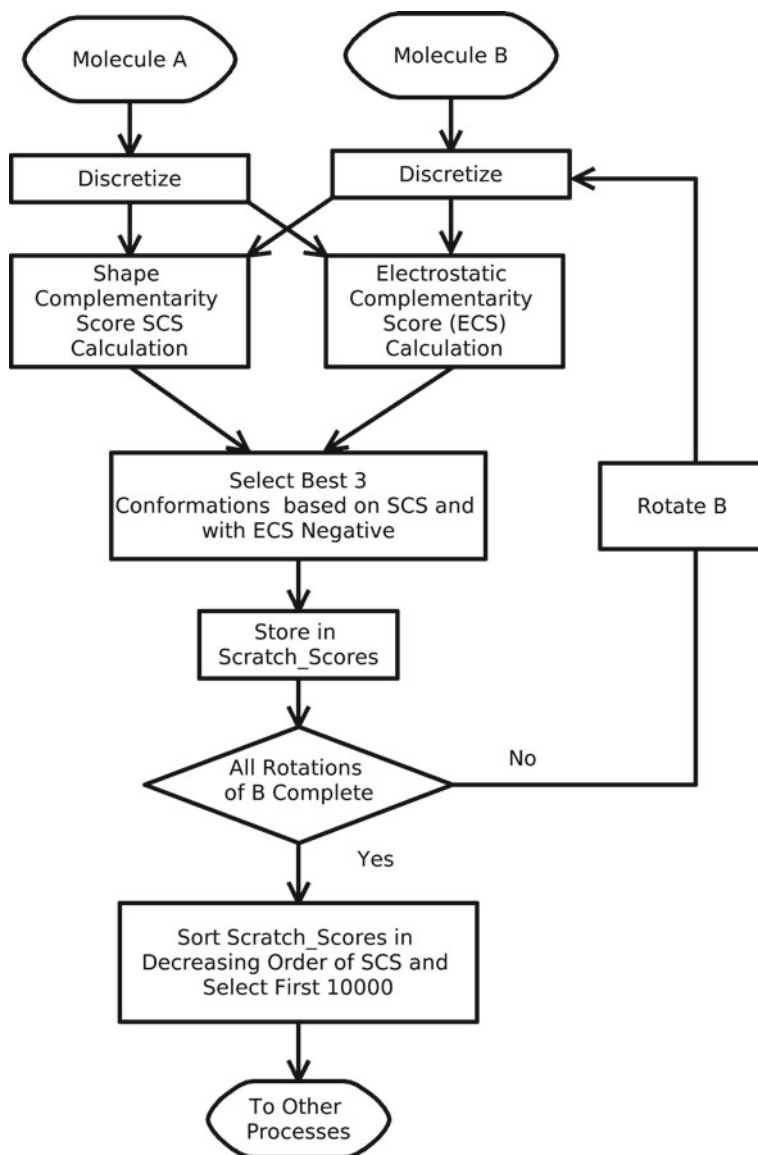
Molecule A

Molecule B

Discretize

Discretize

Shape Complementarity Score SCS Calculation

Electrostatic Complementarity Score (ECS) Calculation

Select Best 3 Conformations based on SCS and with ECS Negative

Rotate B

Store in Scratch_Scores

All Rotations of B Complete

No

Yes

Sort Scratch_Scores in Decreasing Order of SCS and Select First 10000

To Other Processes